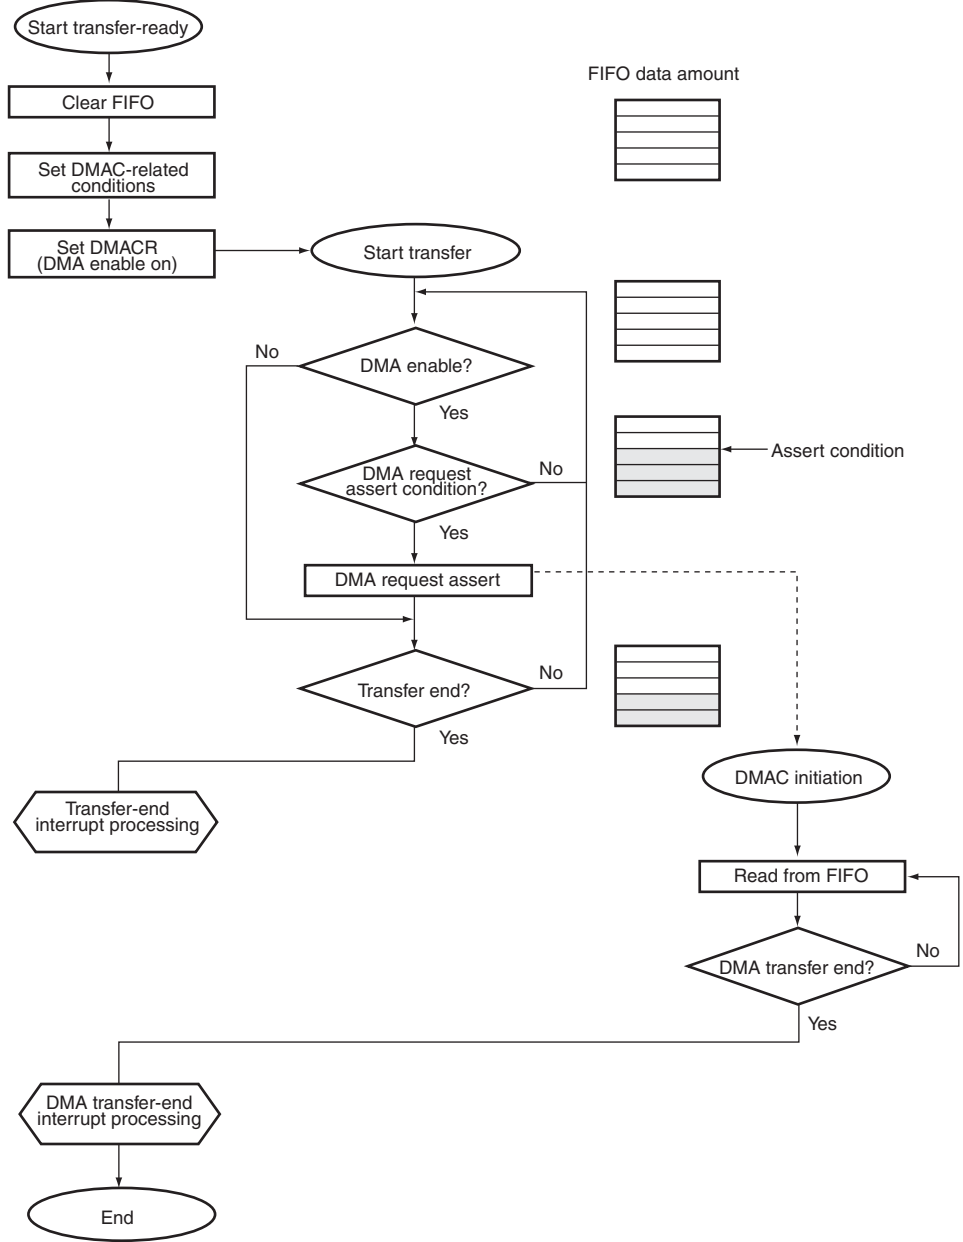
Start transfer-ready

Clear FIFO

Set DMAC-related conditions

Set DMACR (DMA enable on)

FIFO data amount

Start transfer

No

DMA enable?

Yes

DMA request assert condition?

No

Assert condition

Yes

DMA request assert

Transfer end?

No

Yes

Transfer-end interrupt processing

DMAC initiation

Read from FIFO

DMA transfer end?

No

Yes

DMA transfer-end interrupt processing

End